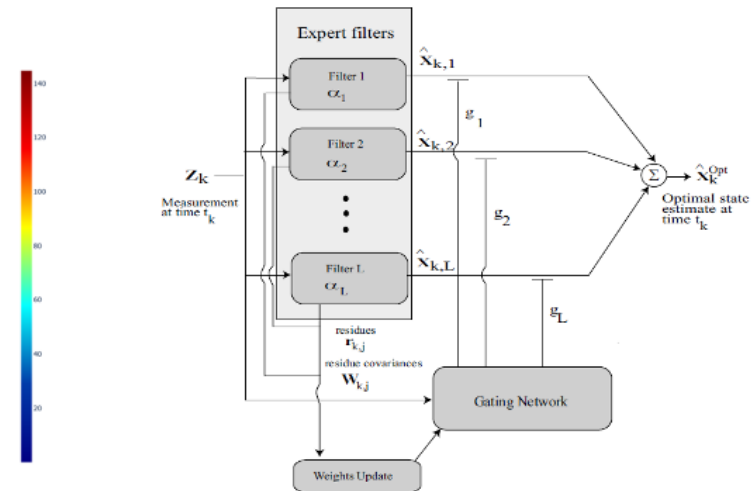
140
120
100
80
60
40
20

Expert filters

Filter 1
$\alpha_1$

Filter 2
$\alpha_2$

Filter L
$\alpha_L$

$\hat{x}_{k,1}$
$\hat{x}_{k,2}$
$\hat{x}_{k,L}$

$g_1$
$g_2$
$g_L$

$z_k$
Measurement at time $t_k$

$\Sigma$
$\hat{x}_k^{Opt}$
Optimal state estimate at time $t_k$

residues
$r_{k,j}$
residue covariances
$W_{k,j}$

Gating Network

Weights Update